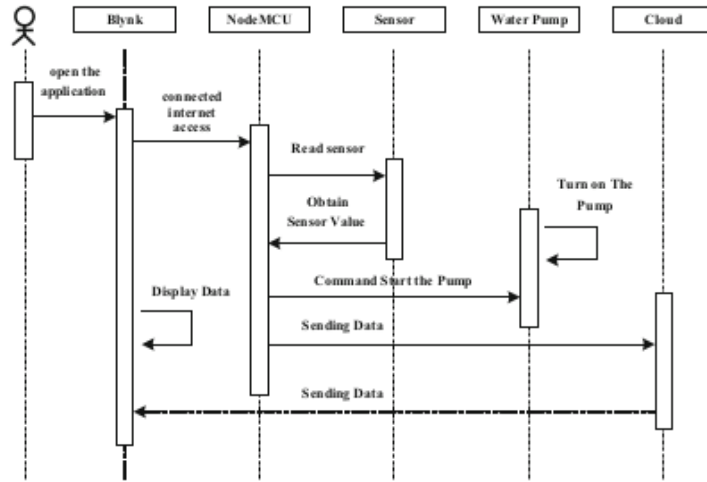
Blynk

NodeMCU

Sensor

Water Pump

Cloud

open the application

connected internet access

Read sensor

Obtain Sensor Value

Turn on The Pump

Command Start the Pump

Display Data

Sending Data

Sending Data